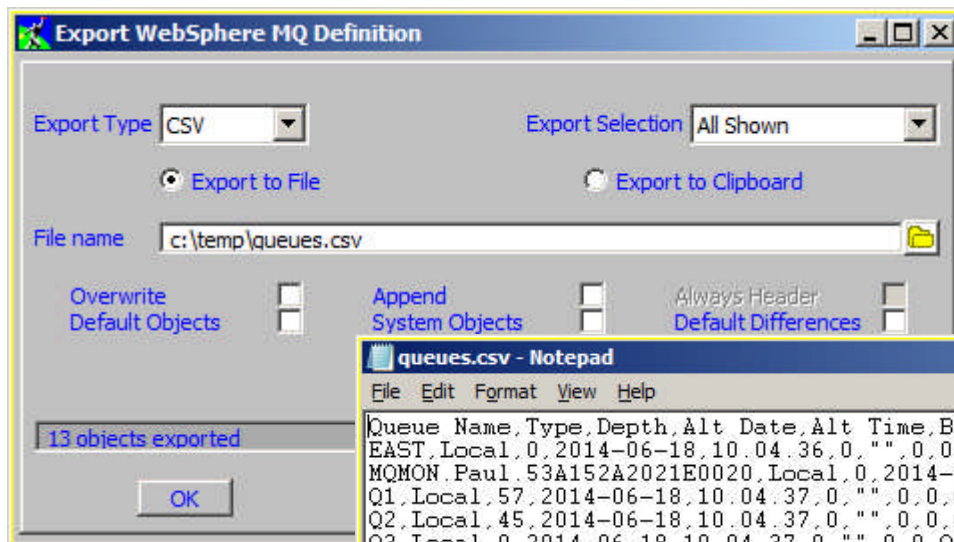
Export WebSphere MQ Definition

Export Type CSV

Export Selection All Shown

Export to File

Export to Clipboard

File name c:\temp\queues.csv

Overwrite

Default Objects

Append

System Objects

Always Header

Default Differences

13 objects exported

OK

queues.csv - Notepad

File Edit Format View Help

Queue Name,Type,Depth,Alt Date,Alt Time,B
EAST,Local,0,2014-06-18,10.04.36,0,"",0,0
MQMON.Paul.53A152A2021E0020,Local,0,2014-
Q1,Local,57,2014-06-18,10.04.37,0,"",0,0,
Q2,Local,45,2014-06-18,10.04.37,0,"",0,0,
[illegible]